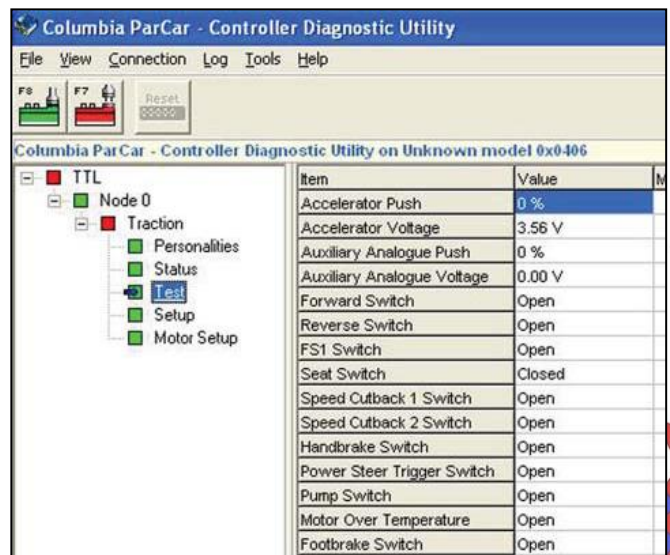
Columbia ParCar - Controller Diagnostic Utility

File View Connection Log Tools Help

F8 F7 Reset

Columbia ParCar - Controller Diagnostic Utility on Unknown model 0x0406

TTL
Node 0
Traction
Personalities
Status
Test
Setup
Motor Setup

| Item | Value | M |
|---|---|---|
| Accelerator Push | 0 % | |
| Accelerator Voltage | 3.56 V | |
| Auxiliary Analogue Push | 0 % | |
| Auxiliary Analogue Voltage | 0.00 V | |
| Forward Switch | Open | |
| Reverse Switch | Open | |
| FS1 Switch | Open | |
| Seat Switch | Closed | |
| Speed Cutback 1 Switch | Open | |
| Speed Cutback 2 Switch | Open | |
| Handbrake Switch | Open | |
| Power Steer Trigger Switch | Open | |
| Pump Switch | Open | |
| Motor Over Temperature | Open | |
| Footbrake Switch | Open | |